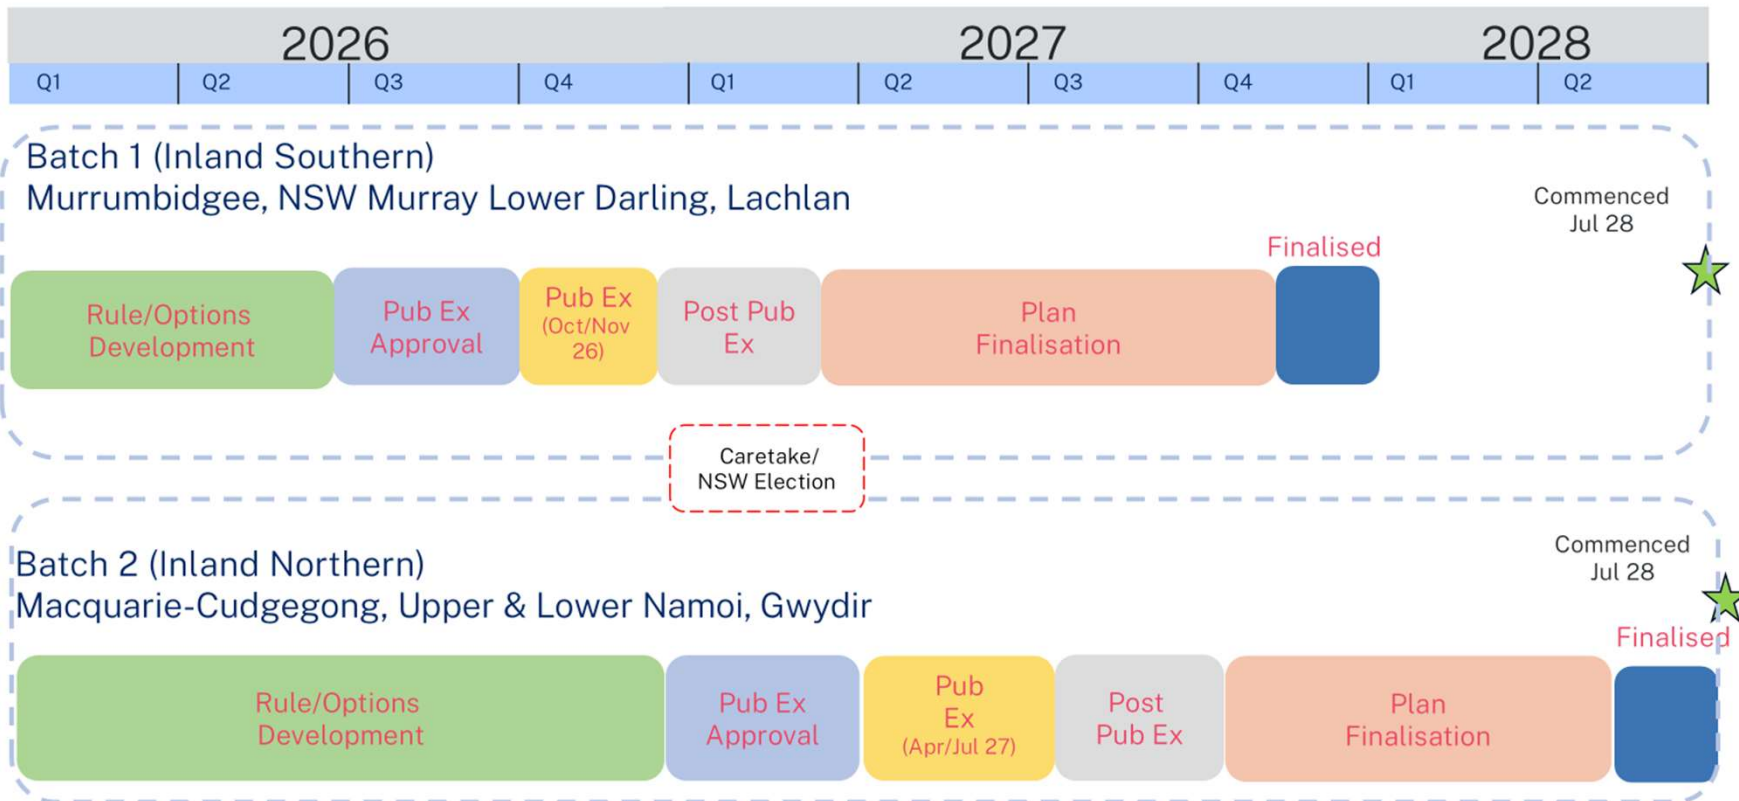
2026
2027
2028

| Q1 | Q2 | Q3 | Q4 | Q1 | Q2 | Q3 | Q4 | Q1 | Q2 |
|---|---|---|---|---|---|---|---|---|---|

Batch 1 (Inland Southern)
Murrumbidgee, NSW Murray Lower Darling, Lachlan

Commenced Jul 28

Finalised

Rule/Options Development

Pub Ex Approval

Pub Ex (Oct/Nov 26)

Post Pub Ex

Plan Finalisation

Caretake/ NSW Election

Batch 2 (Inland Northern)
Macquarie-Cudgegong, Upper & Lower Namoi, Gwydir

Commenced Jul 28

Finalised

Rule/Options Development

Pub Ex Approval

Pub Ex (Apr/Jul 27)

Post Pub Ex

Plan Finalisation